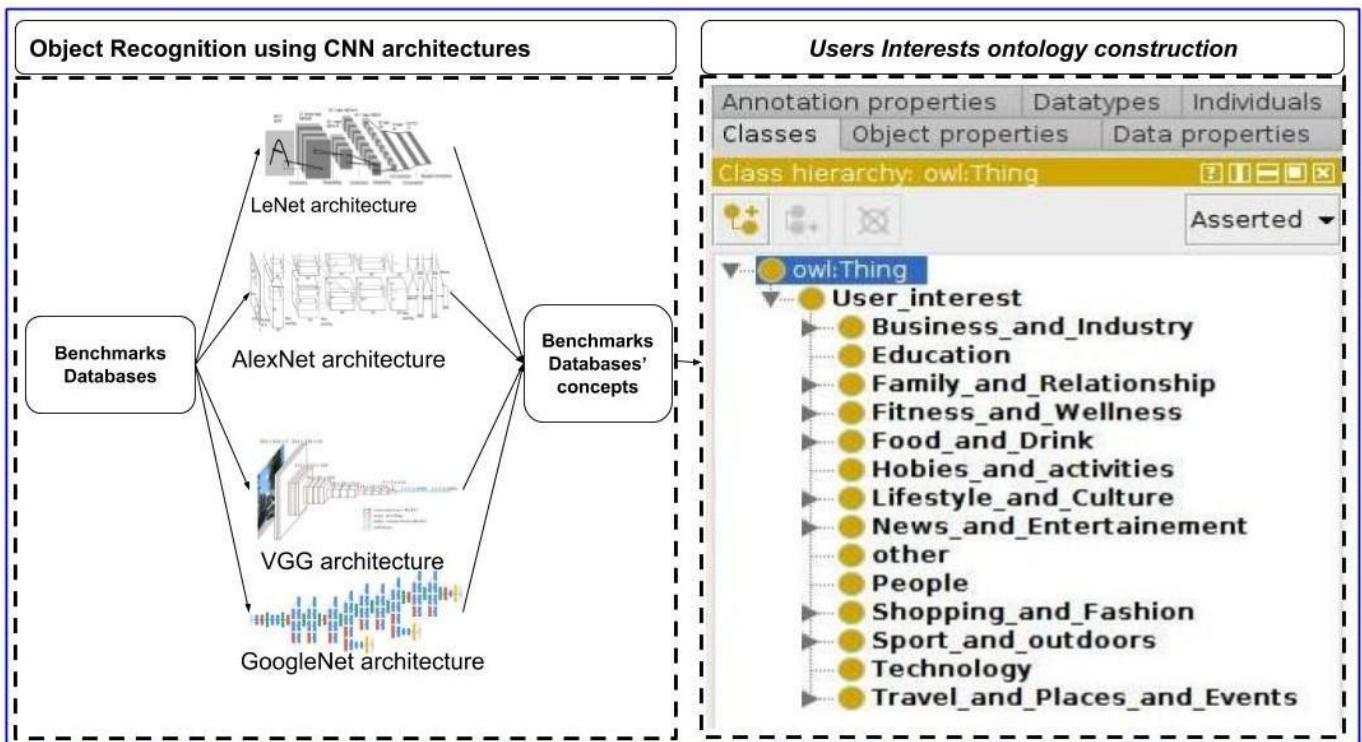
Object Recognition using CNN architectures

Users Interests ontology construction

A

LeNet architecture

AlexNet architecture

VGG architecture

GoogleNet architecture

Benchmarks Databases

Benchmarks Databases' concepts

Annotation properties | Datatypes | Individuals
Classes | Object properties | Data properties

Class hierarchy: owl:Thing

Asserted

owl:Thing
User_interest
Business_and_Industry
Education
Family_and_Relationship
Fitness_and_Wellness
Food_and_Drink
Hobies_and_activities
Lifestyle_and_Culture
News_and_Entertainement
other
People
Shopping_and_Fashion
Sport_and_outdoors
Technology
Travel_and_Places_and_Events